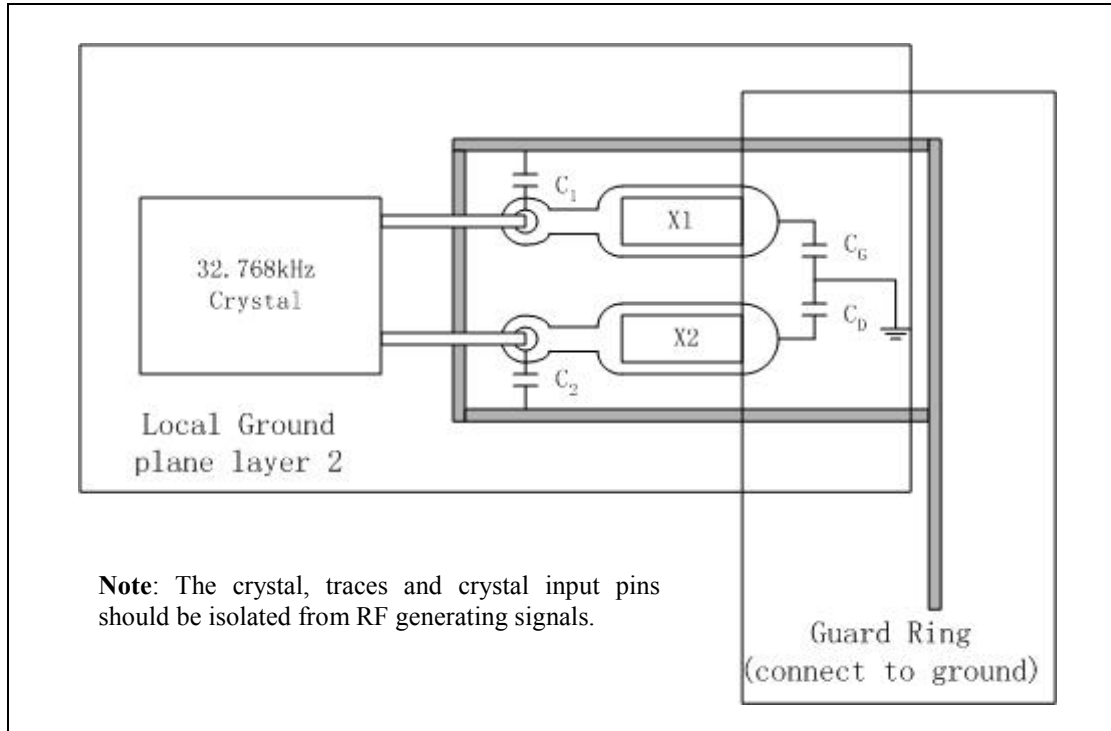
$C_1$

X1

$C_G$

32.768kHz Crystal

$C_D$

X2

$C_2$

Local Ground plane layer 2

**Note**: The crystal, traces and crystal input pins should be isolated from RF generating signals.

Guard Ring (connect to ground)